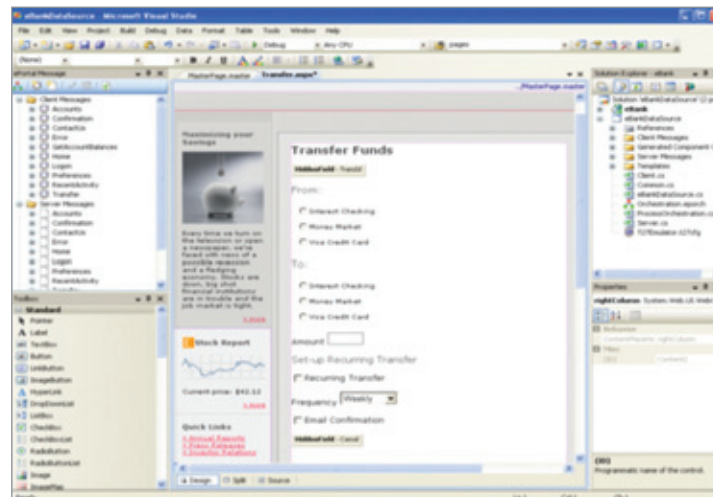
eBankDataSource - Microsoft Visual Studio

File Edit View Project Build Debug Data Format Table Tools Window Help

Debug Any CPU pages

(None)

ePortal Message

Client Messages
Accounts
Confirmation
ContactUs
Error
GetAccountBalances
Home
Logon
Preferences
RecentActivity
Transfer
Server Messages
Accounts
Confirmation
ContactUs
Error
Home
Logon
Preferences
RecentActivity

Toolbox

Standard
Pointer
Label
TextBox
Button
LinkButton
ImageButton
HyperLink
DropDownList
ListBox
CheckBox
CheckBoxList
RadioButton
RadioButtonList
Image
ImageMap

MasterPage.master Transfer.aspx*

/MasterPage.master

Maximizing your Savings

Every time we turn on the television or open a newspaper, we're faced with news of a possible recession and a fledging economy. Stocks are down, big chief financial institutions are in trouble and the job market is tight.

Stock Report

Current price: $42.12

Quick Links
Annual Reports
Press Releases
Investor Relations

Transfer Funds

HiddenField - Transfer

From:

Interest Checking
Money Market
Visa Credit Card

To:

Interest Checking
Money Market
Visa Credit Card

Amount:

Set-up Recurring Transfer

Recurring Transfer

Frequency Weekly

Email Confirmation

HiddenField - Cancel

Design Split Source

Solution Explorer - eBank

Solution 'eBankDataSource' (2 p
eBank
eBankDataSource
References
Client Messages
Generated Component
Server Messages
Templates
Client.cs
Common.cs
eBankDataSource.cs
Orchestration.epoch
ProcessOrchestration.cs
Server.cs
TCPEmulator.t27dfg

Properties

rightColumn System.Web.UI.WebC

Behavior
ContentPlaceHolderID rightColumn
Misc
(ID) Content1

(ID)
Programmatic name of the control.

Ready